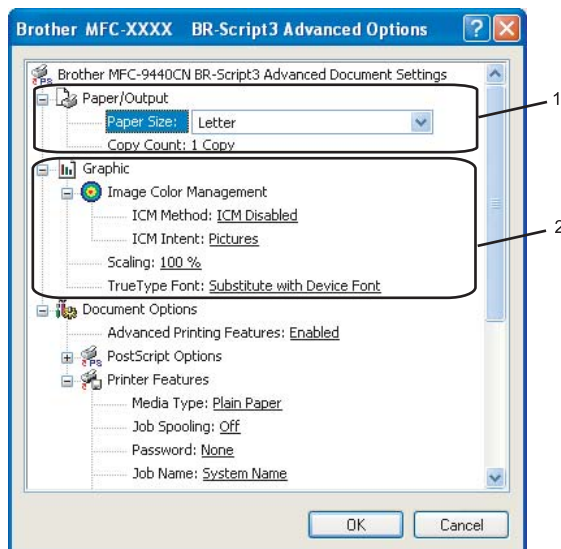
Brother MFC-XXXX BR-Script3 Advanced Options

Brother MFC-9440CN BR-Script3 Advanced Document Settings
Paper/Output
Paper Size: Letter
Copy Count: 1 Copy
Graphic
Image Color Management
ICM Method: ICM Disabled
ICM Intent: Pictures
Scaling: 100 %
TrueType Font: Substitute with Device Font
Document Options
Advanced Printing Features: Enabled
PostScript Options
Printer Features
Media Type: Plain Paper
Job Spooling: Off
Password: None
Job Name: System Name

1
2

OK
Cancel